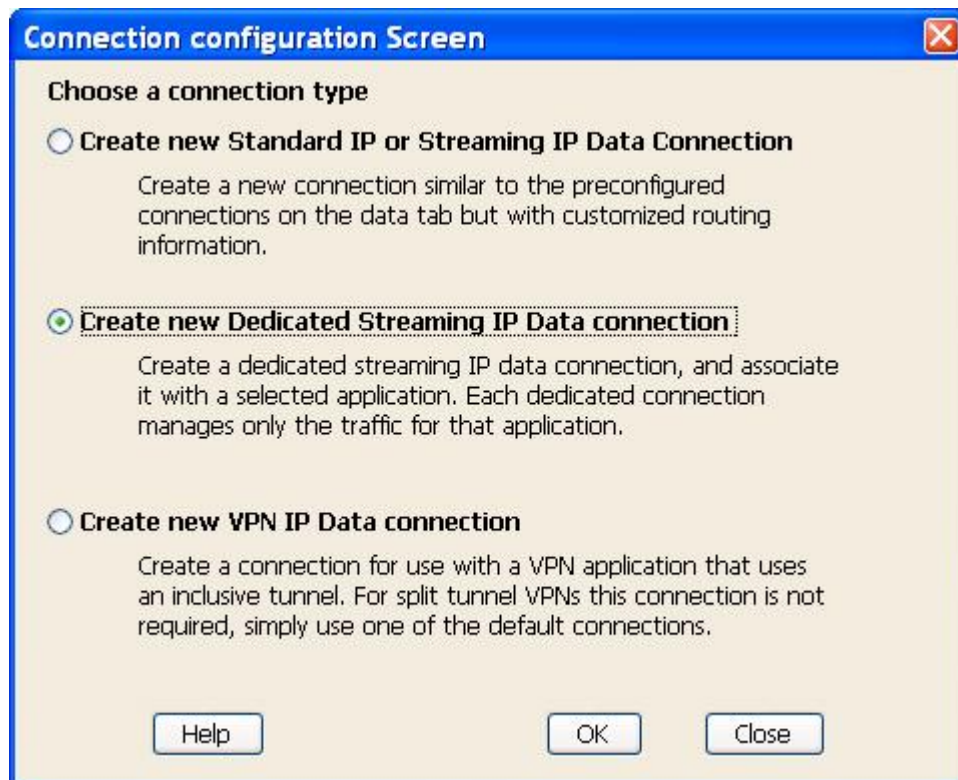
Connection configuration Screen

Choose a connection type

Create new Standard IP or Streaming IP Data Connection

Create a new connection similar to the preconfigured connections on the data tab but with customized routing information.

Create new Dedicated Streaming IP Data connection

Create a dedicated streaming IP data connection, and associate it with a selected application. Each dedicated connection manages only the traffic for that application.

Create new VPN IP Data connection

Create a connection for use with a VPN application that uses an inclusive tunnel. For split tunnel VPNs this connection is not required, simply use one of the default connections.

Help

OK

Close